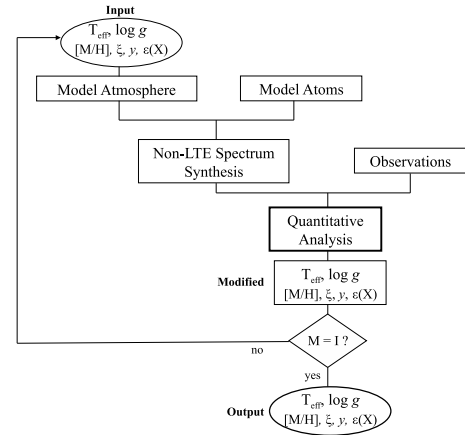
Input

$T_{eff}$, log $g$
[M/H], $\xi$, $y$, $\varepsilon$(X)

Model Atmosphere

Model Atoms

Non-LTE Spectrum Synthesis

Observations

Quantitative Analysis

Modified

$T_{eff}$, log $g$
[M/H], $\xi$, $y$, $\varepsilon$(X)

M = I ?

no

yes

Output

$T_{eff}$, log $g$
[M/H], $\xi$, $y$, $\varepsilon$(X)